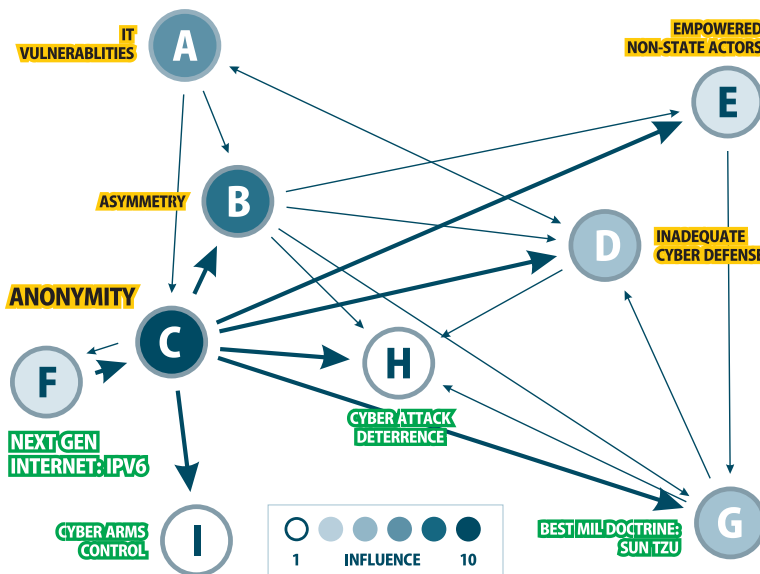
IT VULNERABLITIES
A

EMPOWERED NON-STATE ACTORS
E

ASYMMETRY
B

D
INADEQUATE CYBER DEFENSE

ANONYMITY
C

F
NEXT GEN INTERNET: IPV6

H
CYBER ATTACK DETERRENCE

CYBER ARMS CONTROL
I

1 INFLUENCE 10

BEST MIL DOCTRINE: SUN TZU
G